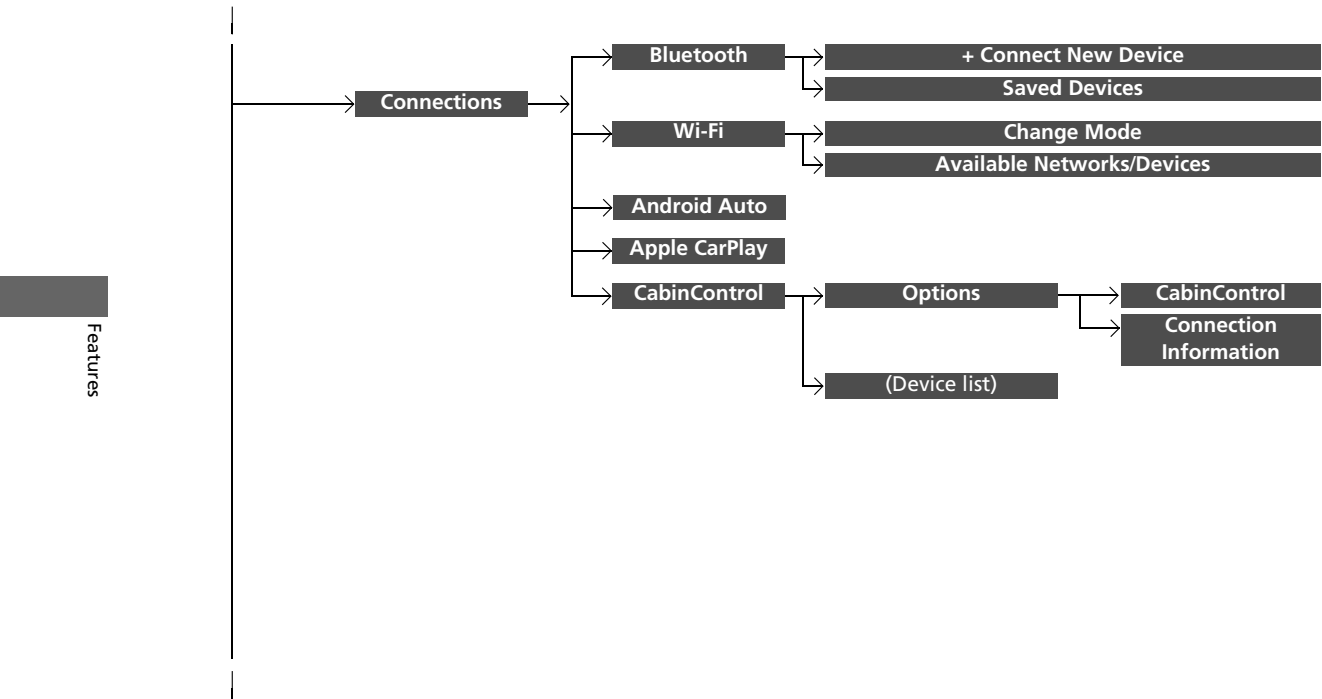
Features

Connections

Bluetooth

+ Connect New Device

Saved Devices

Wi-Fi

Change Mode

Available Networks/Devices

Android Auto

Apple CarPlay

CabinControl

Options

CabinControl

Connection Information

(Device list)